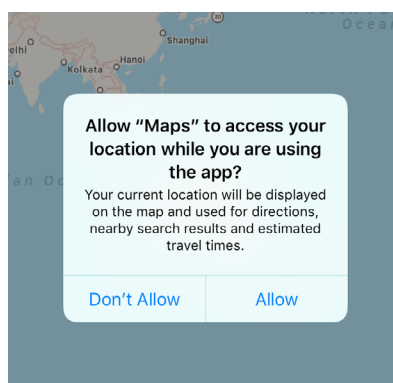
(30)
Oceа
Shanghai
elhi
Kolkata
Hanoi

Allow "Maps" to access your location while you are using the app?

Your current location will be displayed on the map and used for directions, nearby search results and estimated travel times.

Don't Allow
Allow

an Oc